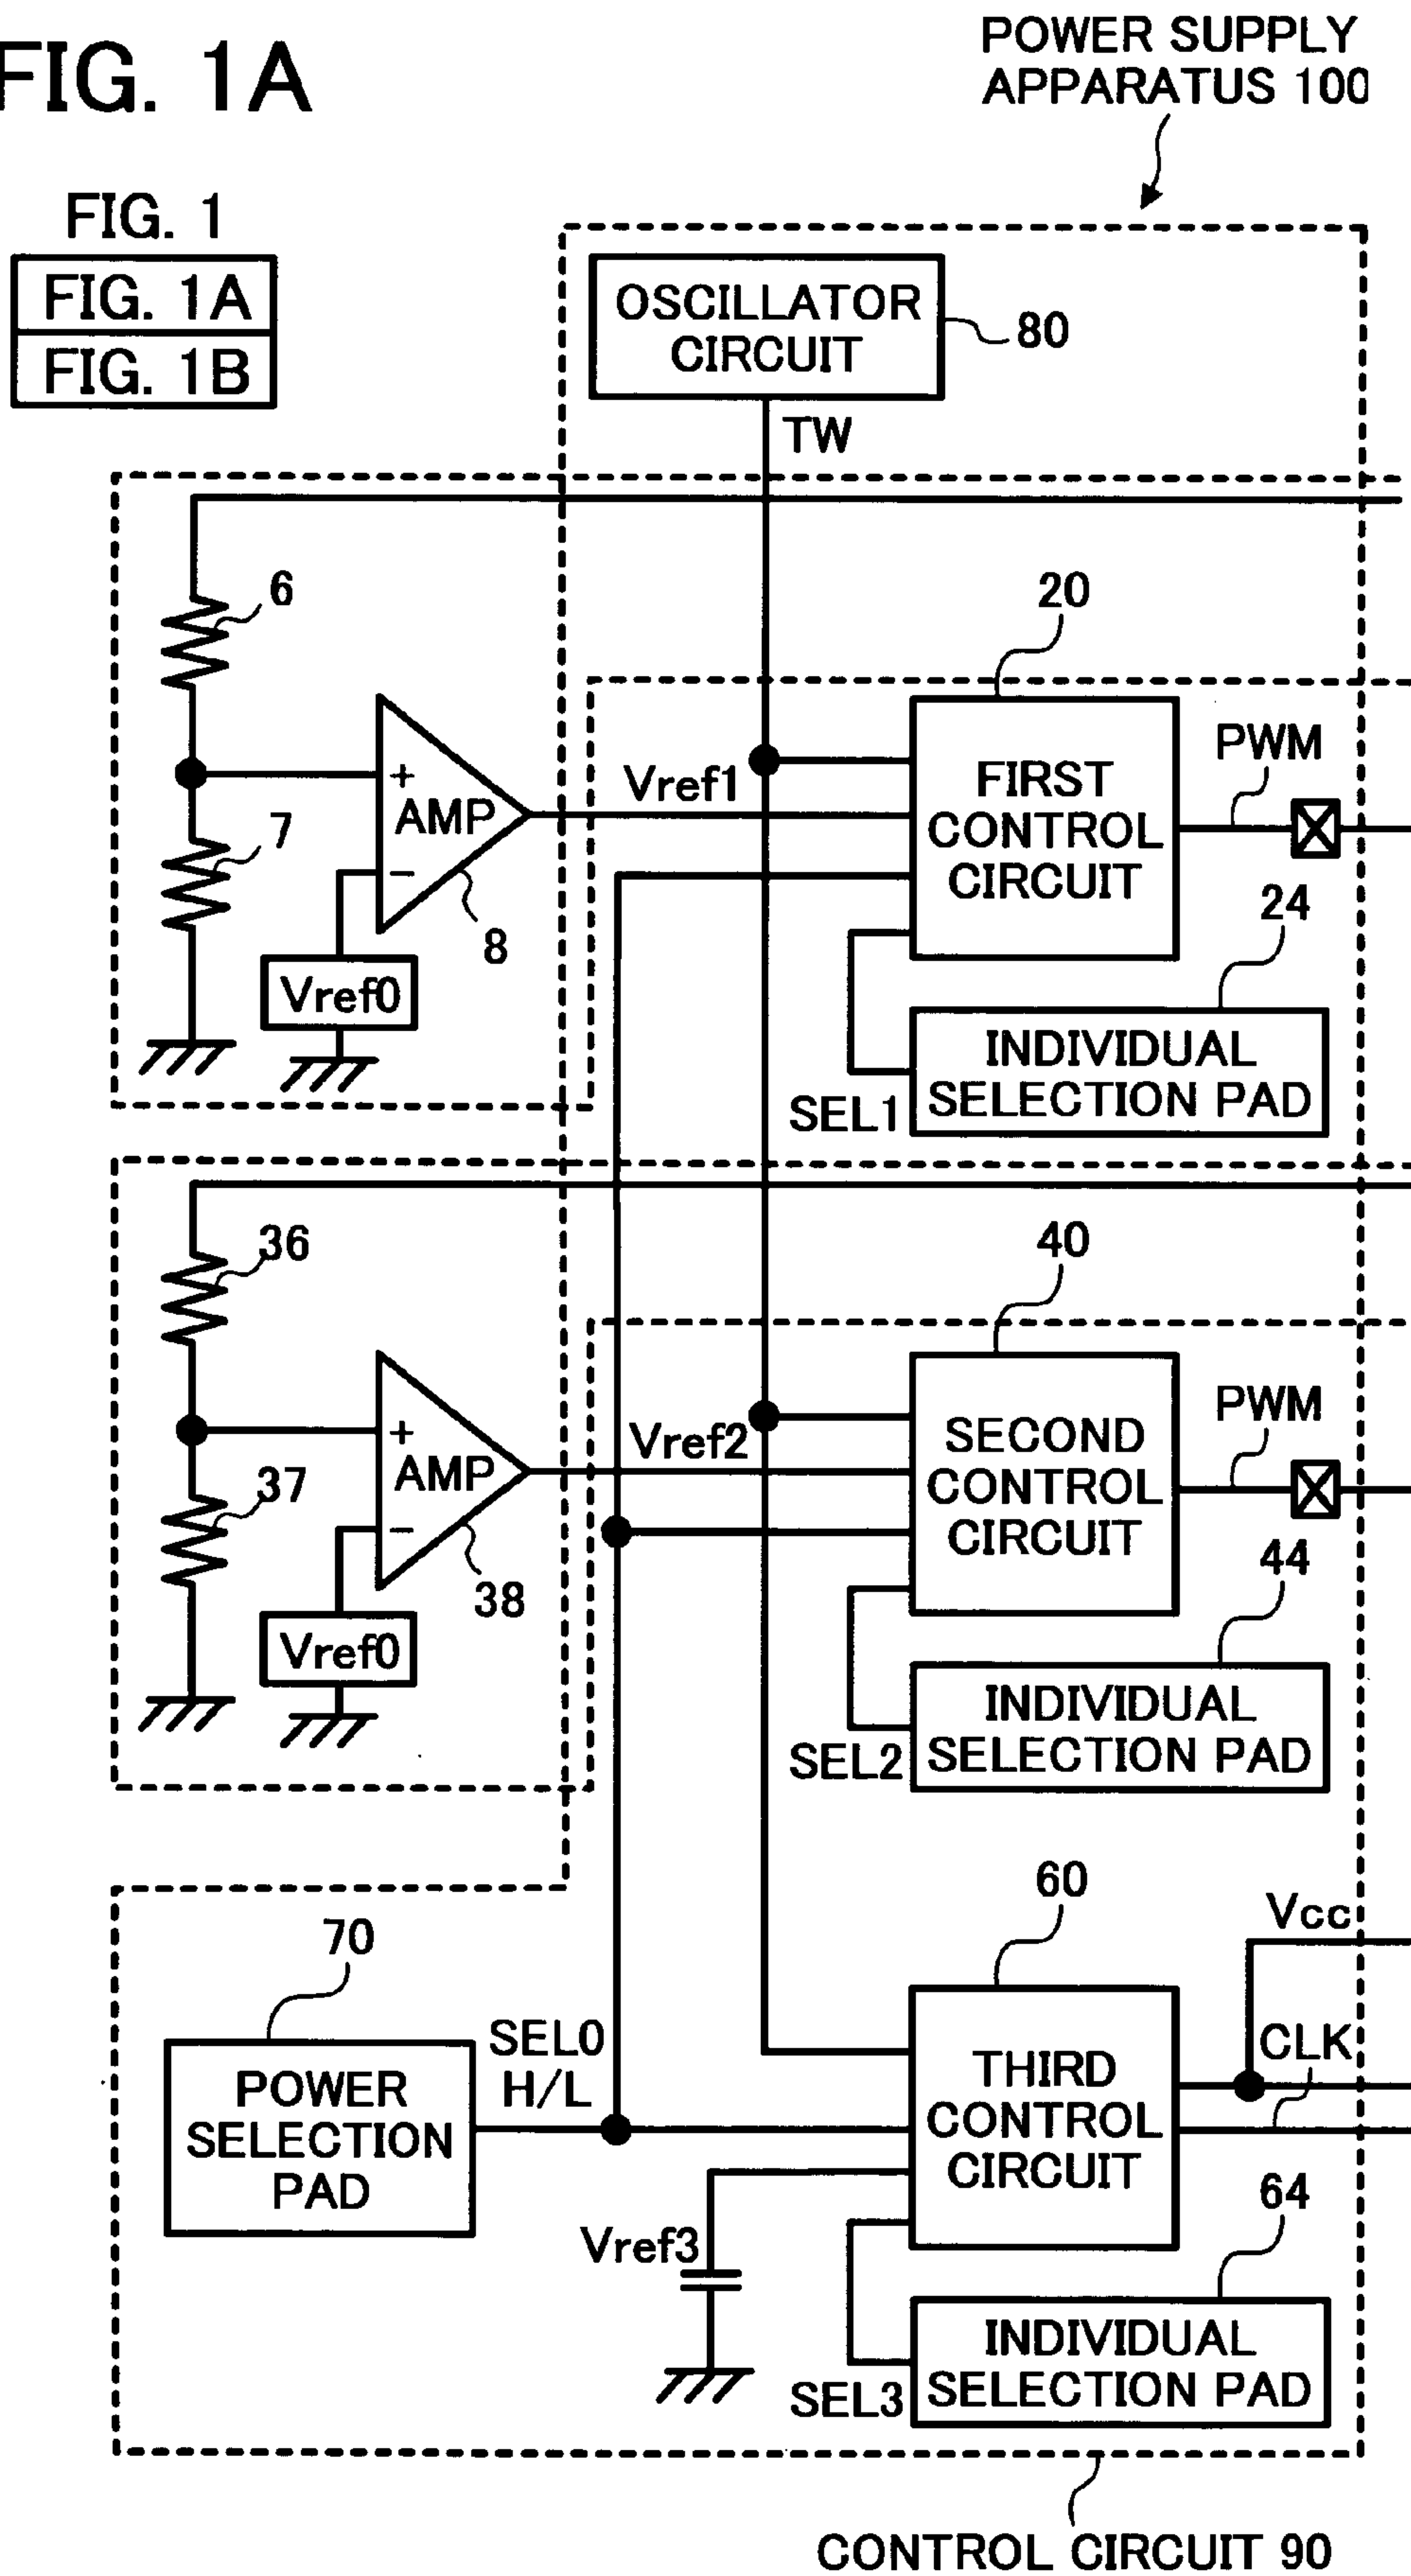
FIG. 1A

POWER SUPPLY APPARATUS 100

FIG. 1

| FIG. 1A |
|---|
| FIG. 1B |

OSCILLATOR CIRCUIT

80

TW

6

20

+
AMP
−

Vref1

FIRST CONTROL CIRCUIT

PWM

7

8

24

Vref0

INDIVIDUAL SELECTION PAD

SEL1

36

40

+
AMP
−

Vref2

SECOND CONTROL CIRCUIT

PWM

37

38

44

Vref0

INDIVIDUAL SELECTION PAD

SEL2

60

70

Vcc

POWER SELECTION PAD

SEL0
H/L

THIRD CONTROL CIRCUIT

CLK

Vref3

64

INDIVIDUAL SELECTION PAD

SEL3

CONTROL CIRCUIT 90